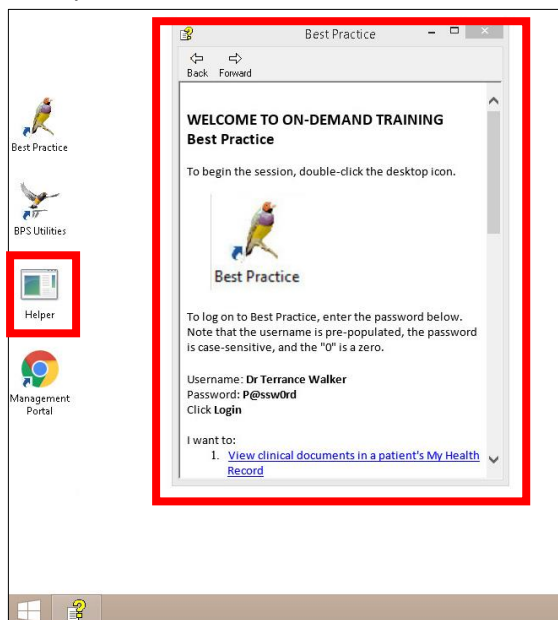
Best Practice

BPS Utilities

Helper

Management Portal

Best Practice

Back Forward

WELCOME TO ON-DEMAND TRAINING
Best Practice

To begin the session, double-click the desktop icon.

Best Practice

To log on to Best Practice, enter the password below. Note that the username is pre-populated, the password is case-sensitive, and the "0" is a zero.

Username: Dr Terrance Walker
Password: P@ssw0rd
Click Login

I want to:
1. View clinical documents in a patient's My Health Record